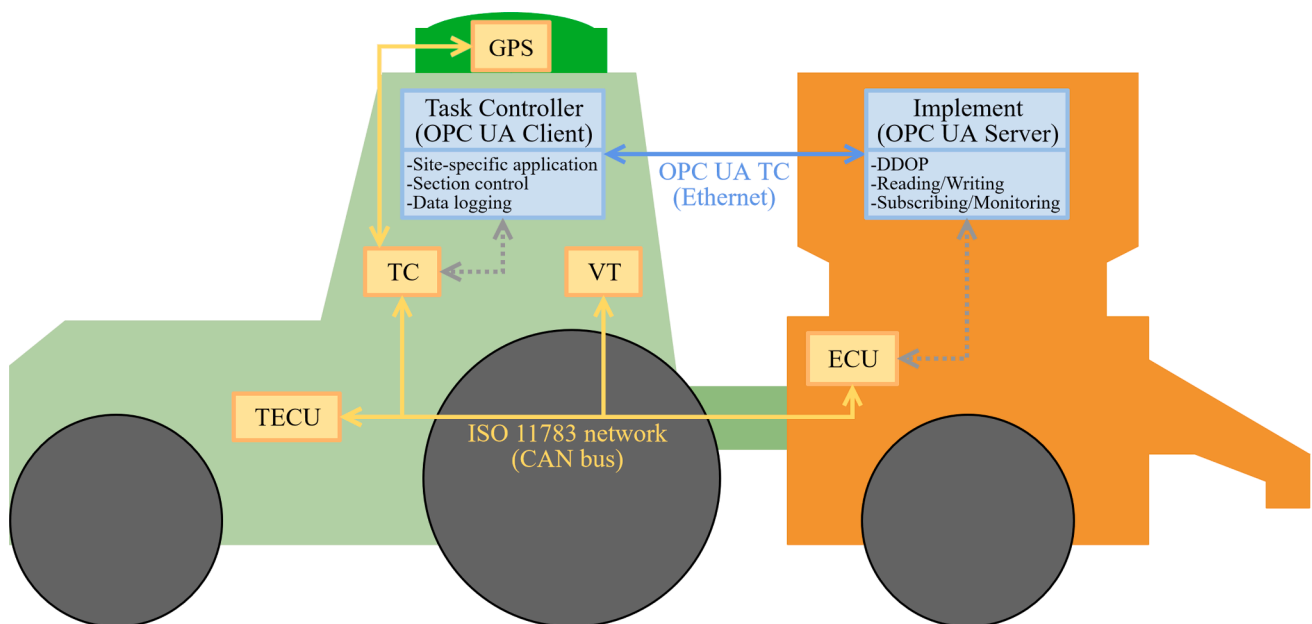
GPS

Task Controller
(OPC UA Client)

-Site-specific application
-Section control
-Data logging

OPC UA TC
(Ethernet)

Implement
(OPC UA Server)

-DDOP
-Reading/Writing
-Subscribing/Monitoring

TC

VT

ECU

TECU

ISO 11783 network
(CAN bus)